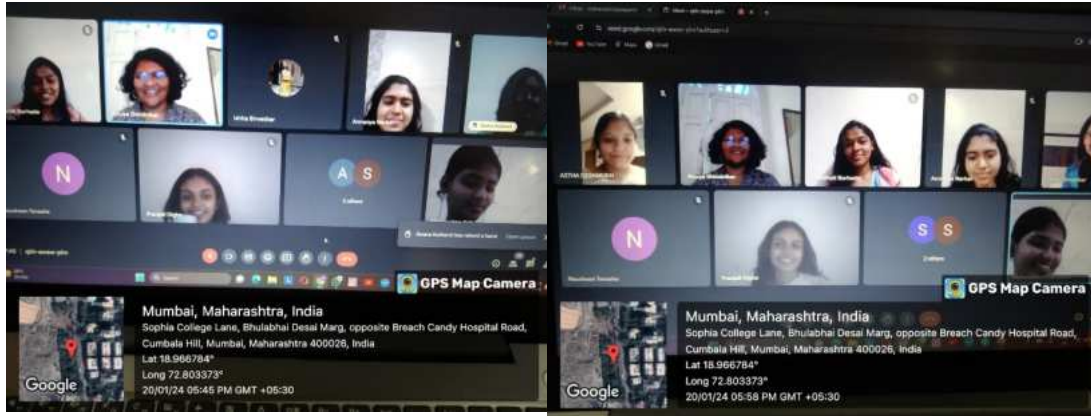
N

A S

2 others

GPS Map Camera

Mumbai, Maharashtra, India

Sophia College Lane, Bhulabhai Desai Marg, opposite Breach Candy Hospital Road, Cumbala Hill, Mumbai, Maharashtra 400026, India

Lat 18.966784°

Long 72.803373°

20/01/24 05:45 PM GMT +05:30

Google

N

S S

2 others

GPS Map Camera

Mumbai, Maharashtra, India

Sophia College Lane, Bhulabhai Desai Marg, opposite Breach Candy Hospital Road, Cumbala Hill, Mumbai, Maharashtra 400026, India

Lat 18.966784°

Long 72.803373°

20/01/24 05:58 PM GMT +05:30

Google